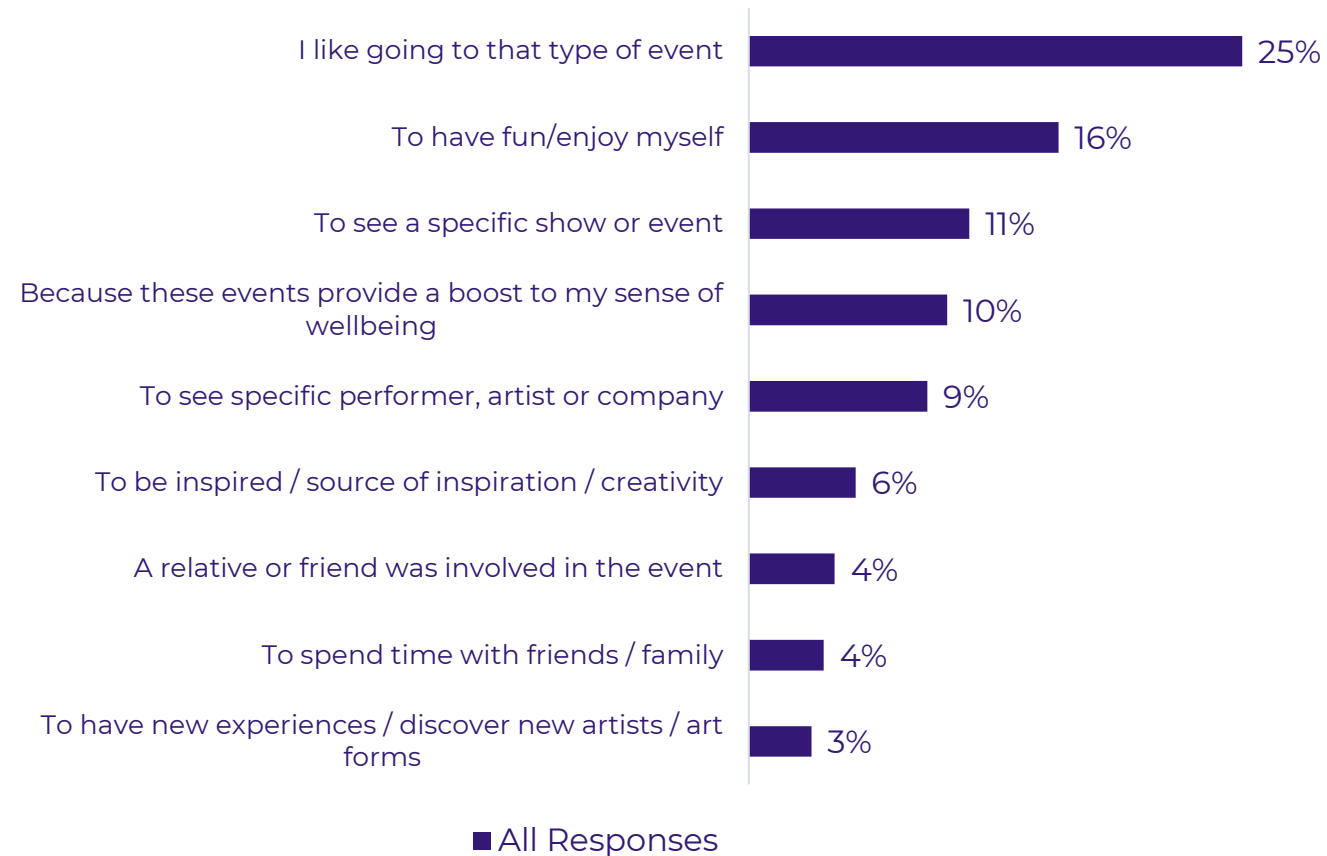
I like going to that type of event 25%

To have fun/enjoy myself 16%

To see a specific show or event 11%

Because these events provide a boost to my sense of wellbeing 10%

To see specific performer, artist or company 9%

To be inspired / source of inspiration / creativity 6%

A relative or friend was involved in the event 4%

To spend time with friends / family 4%

To have new experiences / discover new artists / art forms 3%

All Responses